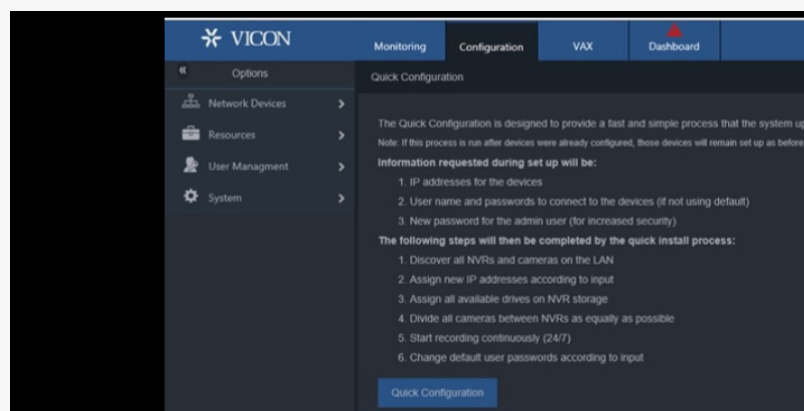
VICON

Monitoring Configuration VAX Dashboard

« Options

Network Devices >

Resources >

User Managment >

System >

Quick Configuration

The Quick Configuration is designed to provide a fast and simple process that the system u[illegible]

Note: If this process is run after devices were already configured, those devices will remain set up as before

Information requested during set up will be:

1. IP addresses for the devices
2. User name and passwords to connect to the devices (if not using default)
3. New password for the admin user (for increased security)

The following steps will then be completed by the quick install process:

1. Discover all NVRs and cameras on the LAN
2. Assign new IP addresses according to input
3. Assign all available drives on NVR storage
4. Divide all cameras between NVRs as equally as possible
5. Start recording continuously (24/7)
6. Change default user passwords according to input

Quick Configuration